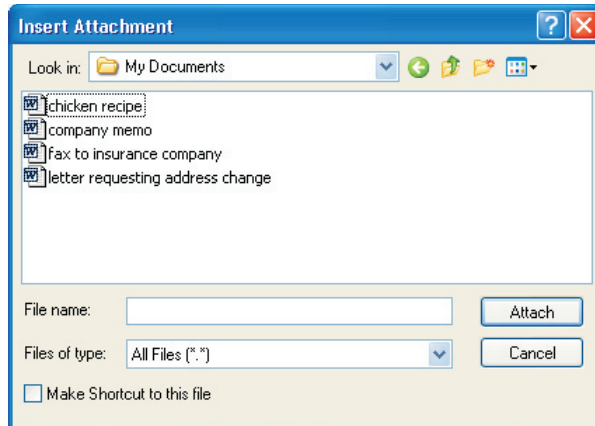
Insert Attachment

?

Look in: My Documents

chicken recipe
company memo
fax to insurance company
letter requesting address change

File name:

Attach

Files of type: All Files (\*.\*)

Cancel

Make Shortcut to this file